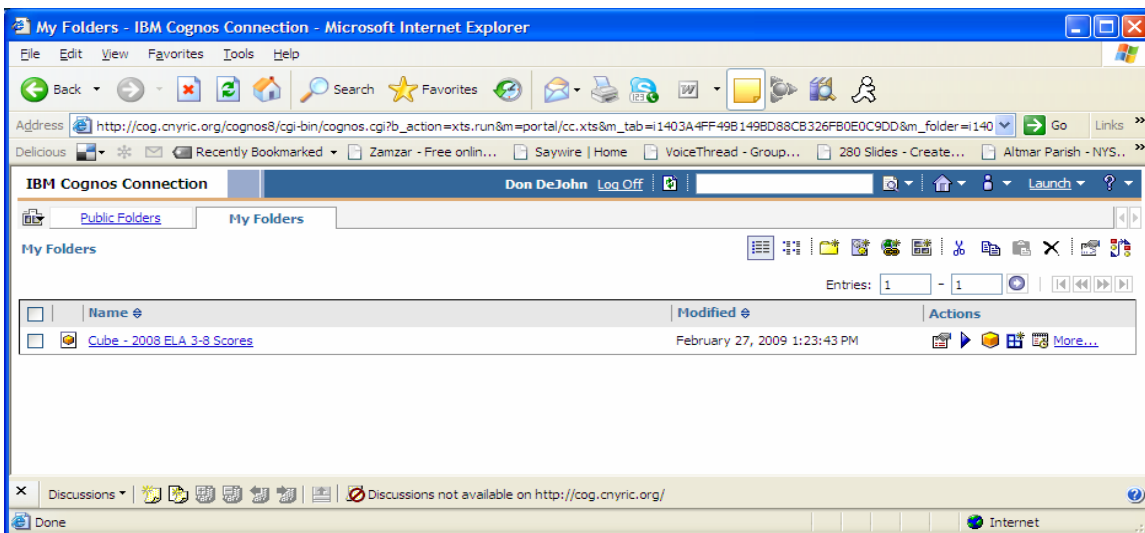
My Folders - IBM Cognos Connection - Microsoft Internet Explorer

File Edit View Favorites Tools Help

Back Search Favorites

Address http://cog.cnyric.org/cognos8/cgi-bin/cognos.cgi?b_action=xts.run&m=portal/cc.xts&m_tab=i1403A4FF49B149BD88CB326FB0E0C9DD&m_folder=i140 Go Links

Delicious Recently Bookmarked Zamzar - Free onlin... Saywire | Home VoiceThread - Group... 280 Slides - Create... Altmar Parish - NYS...

IBM Cognos Connection Don DeJohn Log Off Launch

Public Folders My Folders

My Folders

Entries: 1 - 1

| | | Name | Modified | Actions |
|---|---|---|---|---|
| | | Cube - 2008 ELA 3-8 Scores | February 27, 2009 1:23:43 PM | More... |

Discussions Discussions not available on http://cog.cnyric.org/

Done Internet